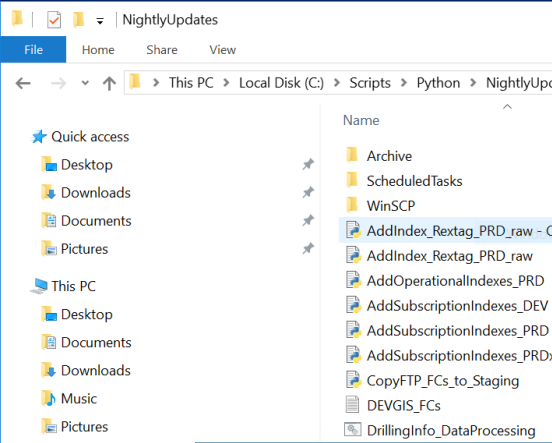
NightlyUpdates

File
Home
Share
View

This PC > Local Disk (C:) > Scripts > Python > NightlyUpd

Quick access
Desktop
Downloads
Documents
Pictures

This PC
Desktop
Documents
Downloads
Music
Pictures

Name
Archive
ScheduledTasks
WinSCP
AddIndex_Rextag_PRD_raw - C
AddIndex_Rextag_PRD_raw
AddOperationalIndexes_PRD
AddSubscriptionIndexes_DEV
AddSubscriptionIndexes_PRD
AddSubscriptionIndexes_PRD
CopyFTP_FCs_to_Staging
DEVGIS_FCs
DrillingInfo_DataProcessing